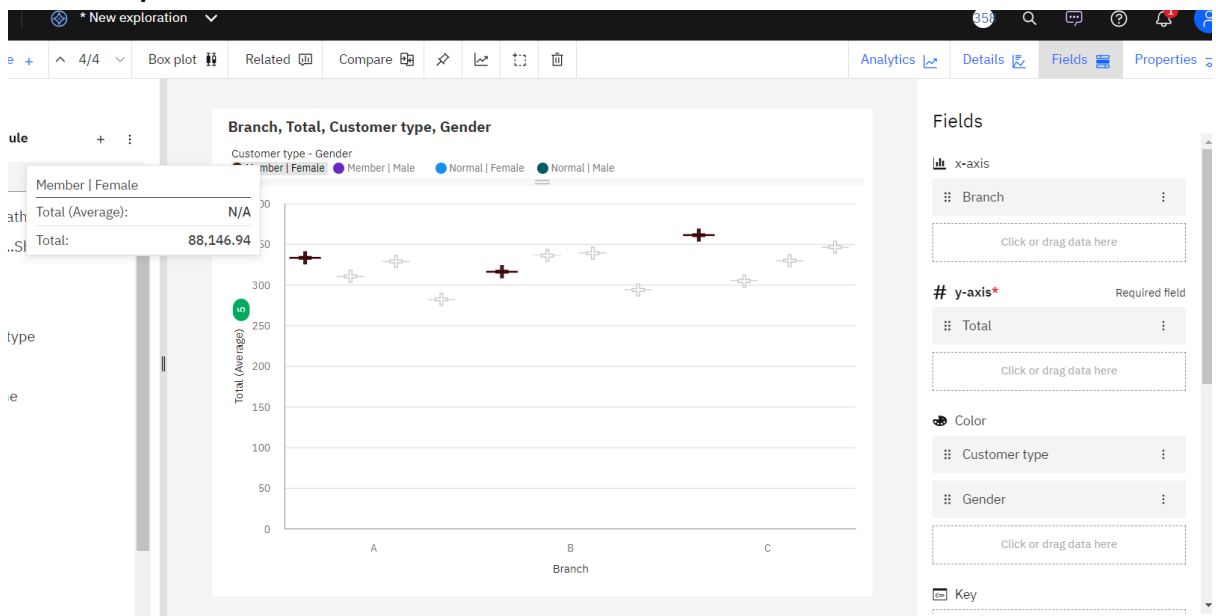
* New exploration

358

e + 4/4 Box plot Related Compare

Analytics Details Fields Properties

ule + ⋮

ath
..Sl

type

e

Member | Female
Total (Average): N/A
Total: 88,146.94

Branch, Total, Customer type, Gender

Customer type - Gender
Member | Female Member | Male Normal | Female Normal | Male

Total (Average)

5

0
50
100
150
200
250
300
350
400

A
B
C

Branch

Fields

x-axis
Branch
Click or drag data here

# y-axis* Required field
Total
Click or drag data here

Color
Customer type
Gender
Click or drag data here

Key